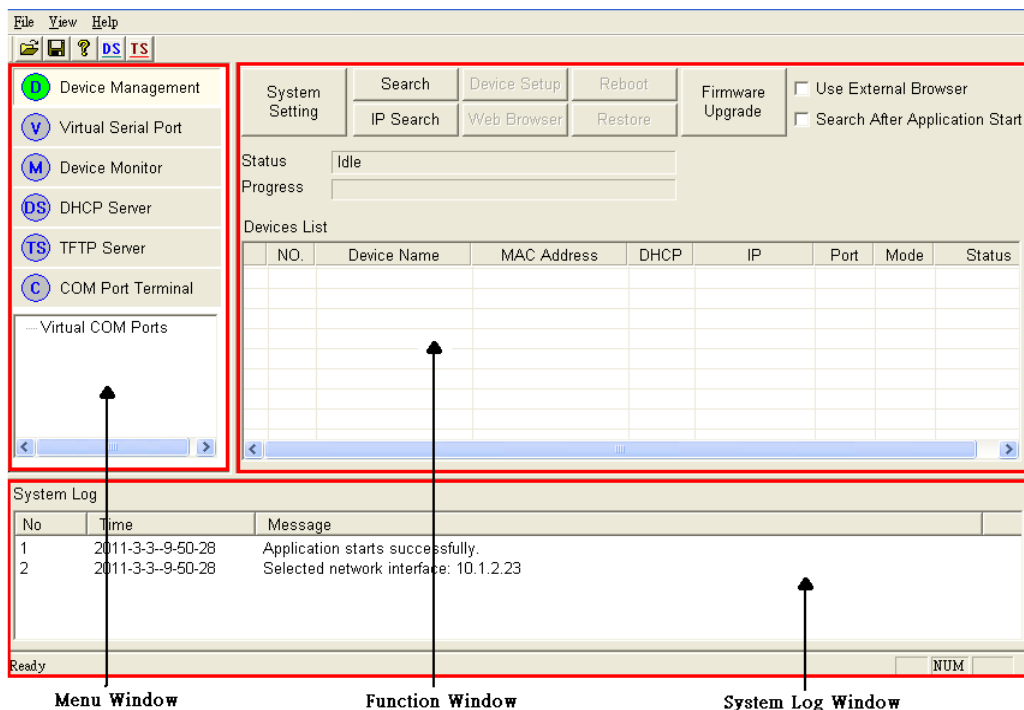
File View Help

DS TS

D Device Management
V Virtual Serial Port
M Device Monitor
DS DHCP Server
TS TFTP Server
C COM Port Terminal

Virtual COM Ports

System Setting
Search
IP Search
Device Setup
Web Browser
Reboot
Restore
Firmware Upgrade
Use External Browser
Search After Application Start

Status Idle
Progress

Devices List

| | NO. | Device Name | MAC Address | DHCP | IP | Port | Mode | Status |
|---|---|---|---|---|---|---|---|---|

System Log

| No | Time | Message |
|---|---|---|
| 1 | 2011-3-3--9-50-28 | Application starts successfully. |
| 2 | 2011-3-3--9-50-28 | Selected network interface: 10.1.2.23 |

Ready NUM

Menu Window
Function Window
System Log Window